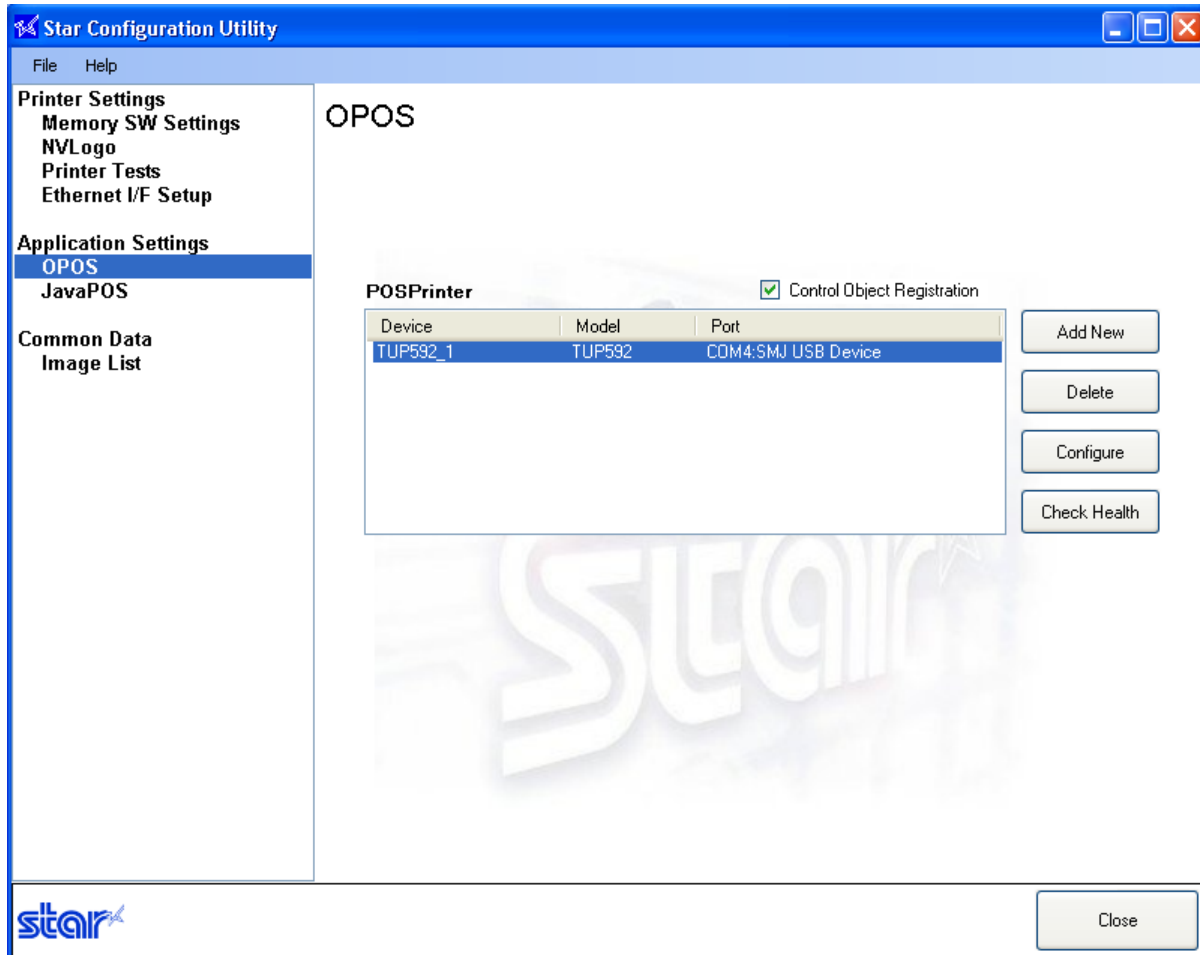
Star Configuration Utility

File Help

Printer Settings
Memory SW Settings
NVLogo
Printer Tests
Ethernet I/F Setup

Application Settings
OPOS
JavaPOS

Common Data
Image List

OPOS

POSPrinter

Control Object Registration

| Device | Model | Port |
|---|---|---|
| TUP592_1 | TUP592 | COM4:SMJ USB Device |

Add New

Delete

Configure

Check Health

star

star

Close